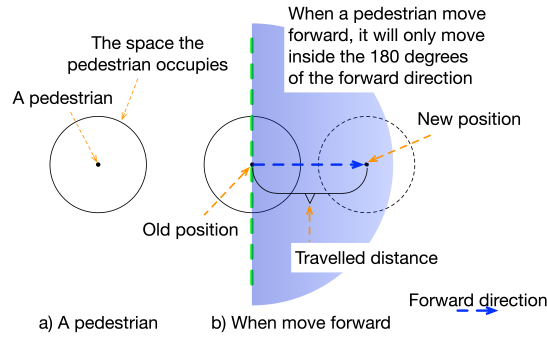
When a pedestrian move forward, it will only move inside the 180 degrees of the forward direction

The space the pedestrian occupies

A pedestrian

New position

Old position

Travelled distance

Forward direction

a) A pedestrian

b) When move forward